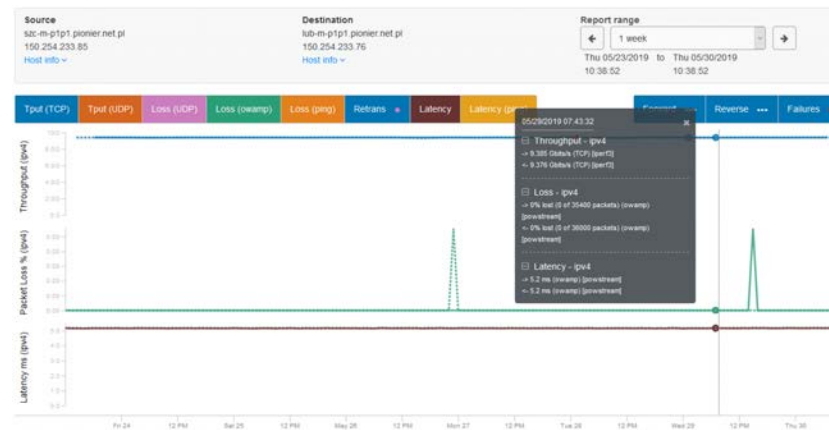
Source
szc-m-p1p1.pionier.net.pl
150.254.233.85
Host info

Destination
lub-m-p1p1.pionier.net.pl
150.254.233.76
Host info

Report range
1 week
Thu 05/23/2019 10:38:52 to Thu 05/30/2019 10:38:52

Tput (TCP) Tput (UDP) Loss (UDP) Loss (owamp) Loss (ping) Retrans Latency Latency (ping) Forward Reverse Failures

05/29/2019 07:43:32

Throughput - ipv4
-> 9.385 Gbits/s (TCP) [iperf3]
<- 9.376 Gbits/s (TCP) [iperf3]

Loss - ipv4
-> 0% lost (0 of 35400 packets) (owamp) [powstream]
<- 0% lost (0 of 36000 packets) (owamp) [powstream]

Latency - ipv4
-> 5.2 ms (owamp) [powstream]
<- 5.2 ms (owamp) [powstream]

Throughput (ipv4)
Packet Loss % (ipv4)
Latency ms (ipv4)

Fri 24 12 PM Sat 25 12 PM May 26 12 PM Mon 27 12 PM Tue 28 12 PM Wed 29 12 PM Thu 30